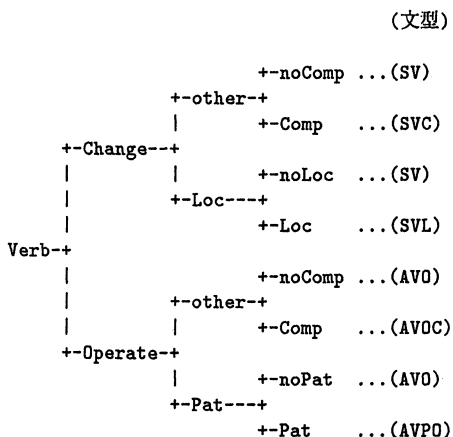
(文型)

```
                   +-noComp ...(SV)
          +-other-+
          |        +-Comp   ...(SVC)
    +-Change--+
    |     |        +-noLoc  ...(SV)
    |     +-Loc---+
    |              +-Loc    ...(SVL)
Verb-+
    |              +-noComp ...(AVO)
    |     +-other-+
    |     |        +-Comp   ...(AVOC)
    +-Operate-+
          |        +-noPat  ...(AVO)
          +-Pat---+
                   +-Pat    ...(AVPO)
```